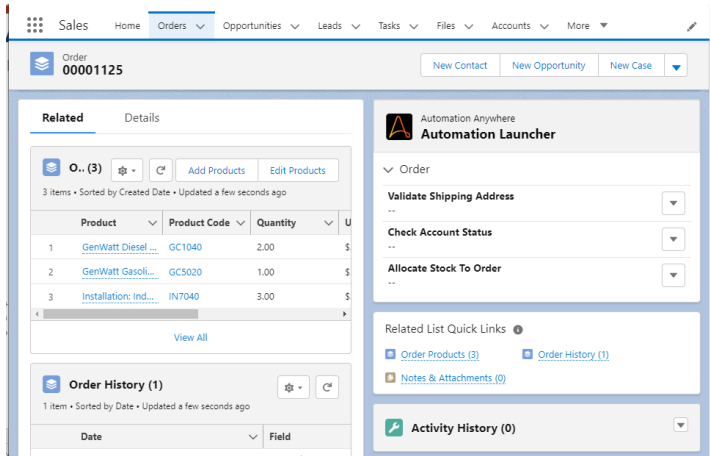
Sales Home Orders Opportunities Leads Tasks Files Accounts More

Order
00001125

New Contact New Opportunity New Case

Related Details

O.. (3) Add Products Edit Products
3 items • Sorted by Created Date • Updated a few seconds ago

| | Product | Product Code | Quantity | U |
|---|---|---|---|---|
| 1 | GenWatt Diesel ... | GC1040 | 2.00 | $ |
| 2 | GenWatt Gasoli... | GC5020 | 1.00 | $ |
| 3 | Installation: Ind... | IN7040 | 3.00 | $ |

View All

Order History (1)
1 item • Sorted by Date • Updated a few seconds ago

| Date | Field |
|---|---|

Automation Anywhere
Automation Launcher

Order

Validate Shipping Address
--

Check Account Status
--

Allocate Stock To Order
--

Related List Quick Links
Order Products (3) Order History (1)
Notes & Attachments (0)

Activity History (0)